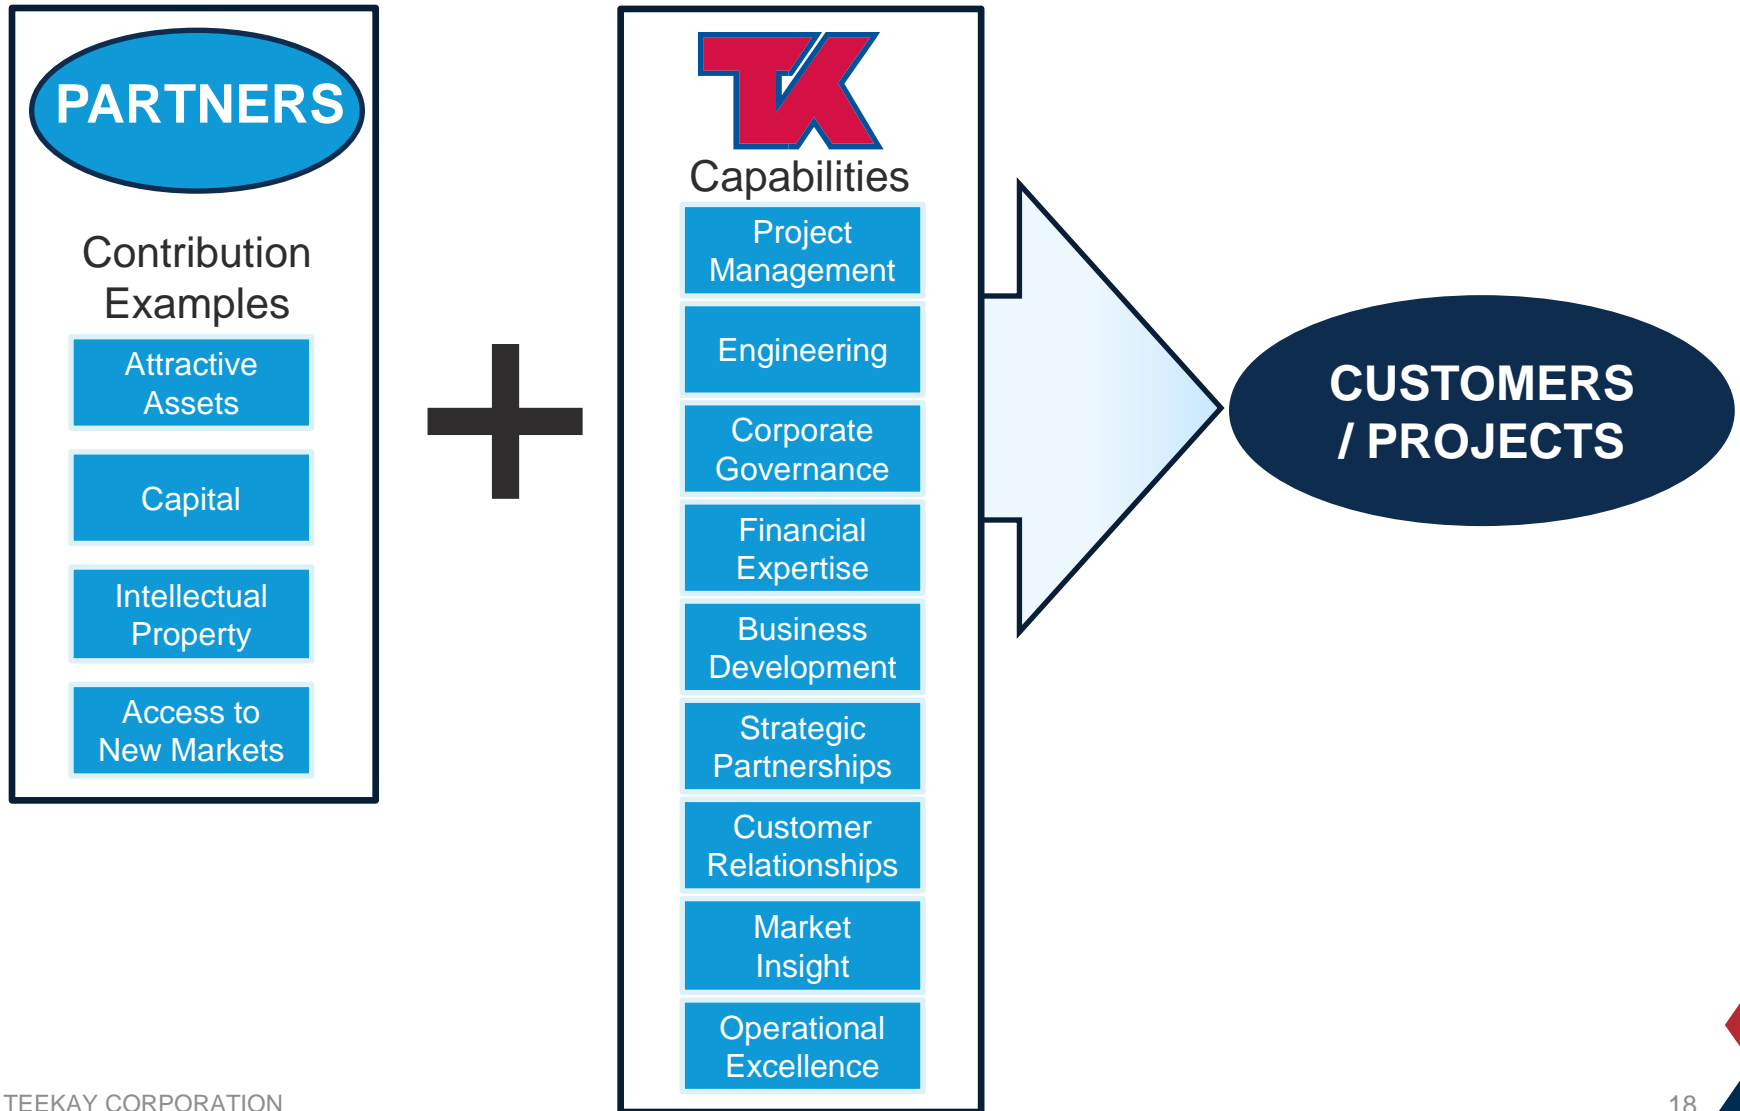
PARTNERS

Contribution Examples

Attractive Assets

Capital

Intellectual Property

Access to New Markets

+

TK

Capabilities

Project Management

Engineering

Corporate Governance

Financial Expertise

Business Development

Strategic Partnerships

Customer Relationships

Market Insight

Operational Excellence

CUSTOMERS / PROJECTS

TEEKAY CORPORATION

18